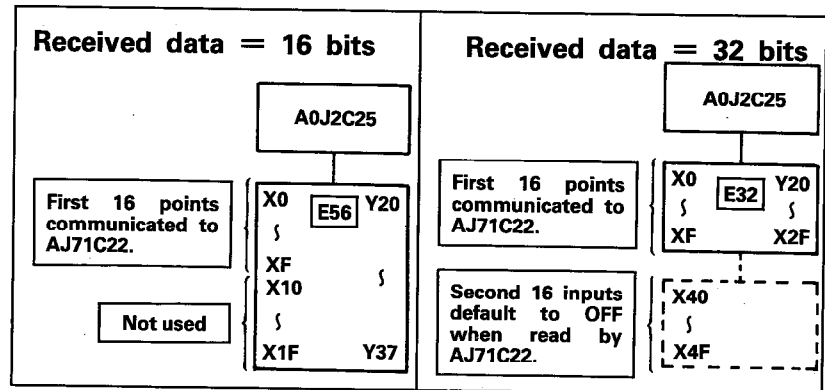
Received data = 16 bits

A0J2C25

First 16 points communicated to AJ71C22.

X0
E56
Y20
∫
XF
X10
∫
Not used
∫
X1F
Y37

Received data = 32 bits

A0J2C25

First 16 points communicated to AJ71C22.

X0
E32
Y20
∫
∫
XF
X2F

Second 16 inputs default to OFF when read by AJ71C22.

X40
∫
X4F